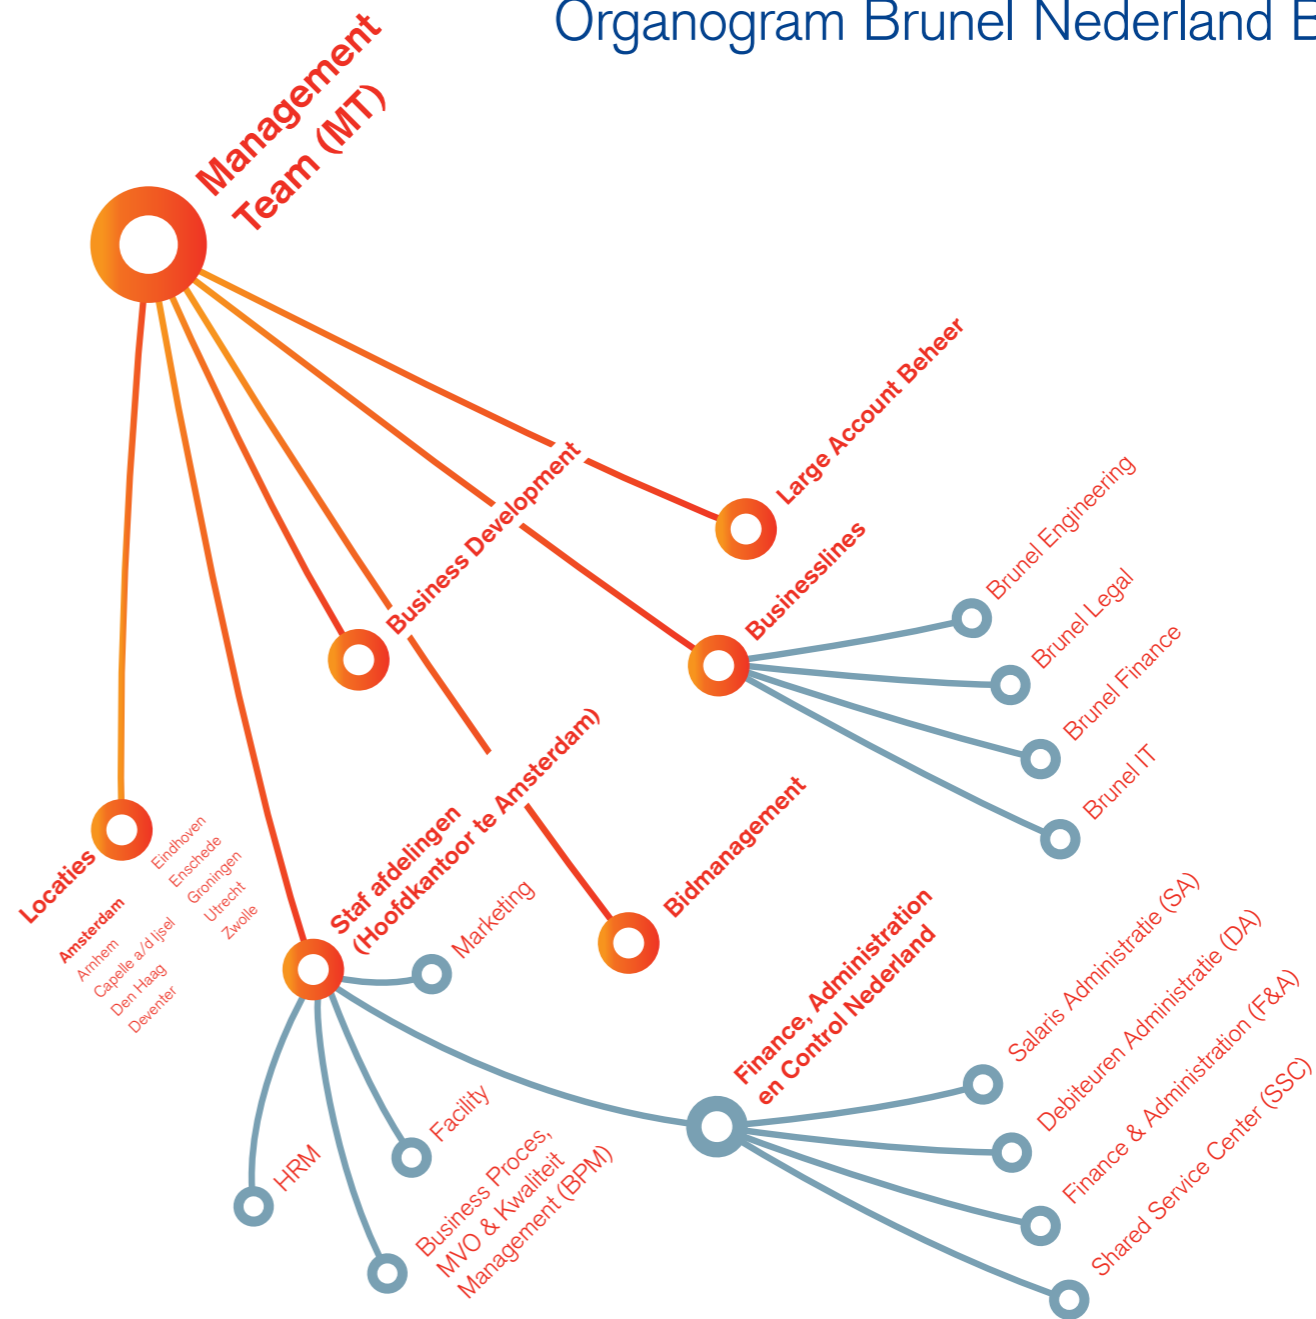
Organogram Brunel Nederland B

Management Team (MT)

Large Account Beheer

Business Development

Businesslines

Brunel Engineering

Brunel Legal

Brunel Finance

Brunel IT

Locaties

Amsterdam
Arnhem
Capelle a/d IJsel
Den Haag
Deventer

Eindhoven
Enschede
Groningen
Utrecht
Zwolle

Staf afdelingen (Hoofdkantoor te Amsterdam)

Marketing

Bidmanagement

Finance, Administration en Control Nederland

Salaris Administratie (SA)

Debiteuren Administratie (DA)

Finance & Administration (F&A)

Shared Service Center (SSC)

HRM

Facility

Business Proces, MVO & Kwaliteit Management (BPM)